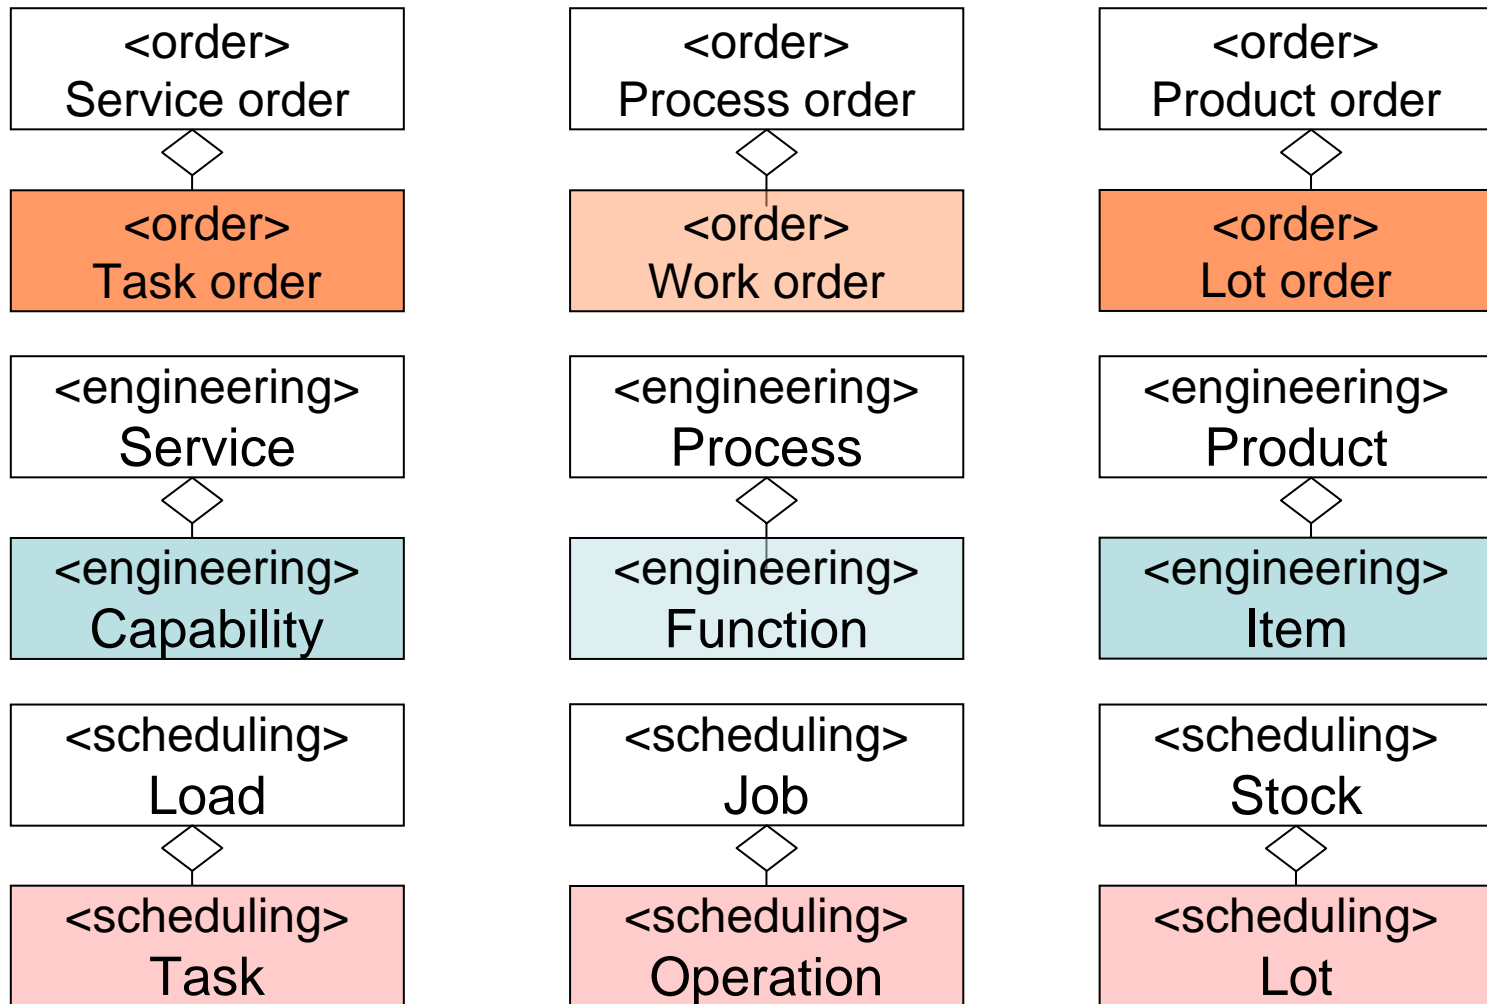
<order>
Service order

<order>
Task order

<engineering>
Service

<engineering>
Capability

<scheduling>
Load

<scheduling>
Task

<order>
Process order

<order>
Work order

<engineering>
Process

<engineering>
Function

<scheduling>
Job

<scheduling>
Operation

<order>
Product order

<order>
Lot order

<engineering>
Product

<engineering>
Item

<scheduling>
Stock

<scheduling>
Lot